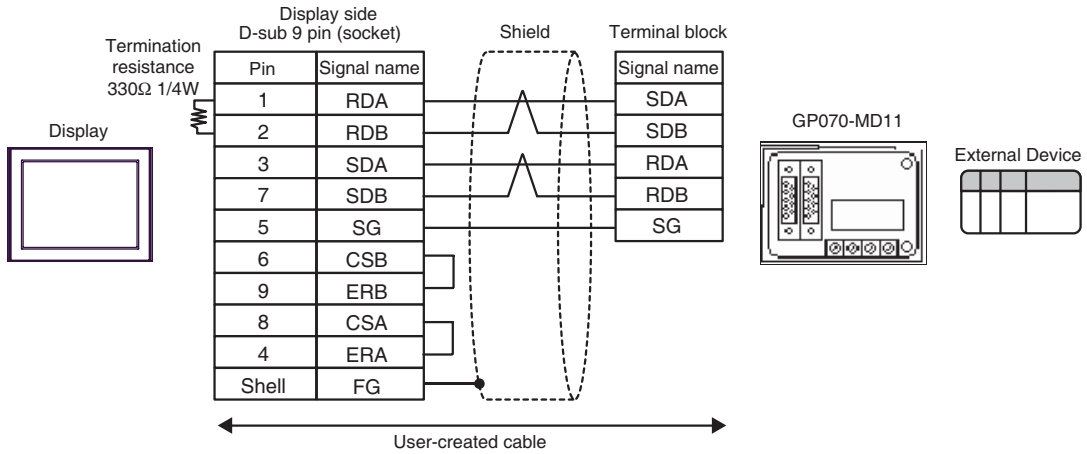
Termination resistance 330Ω 1/4W

Display

Display side
D-sub 9 pin (socket)

| Pin | Signal name |
|---|---|
| 1 | RDA |
| 2 | RDB |
| 3 | SDA |
| 7 | SDB |
| 5 | SG |
| 6 | CSB |
| 9 | ERB |
| 8 | CSA |
| 4 | ERA |
| Shell | FG |

Shield

Terminal block

| Signal name |
|---|
| SDA |
| SDB |
| RDA |
| RDB |
| SG |

GP070-MD11

External Device

User-created cable